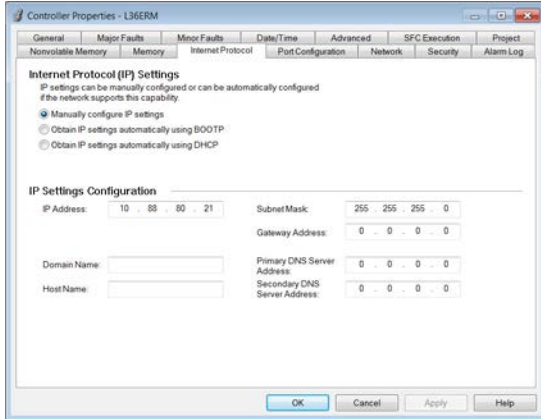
Controller Properties - L36ERM

General | Major Faults | Minor Faults | Date/Time | Advanced | SFC Execution | Project
Nonvolatile Memory | Memory | Internet Protocol | Port Configuration | Network | Security | Alarm Log

Internet Protocol (IP) Settings
IP settings can be manually configured or can be automatically configured if the network supports this capability.

Manually configure IP settings
Obtain IP settings automatically using BOOTP
Obtain IP settings automatically using DHCP

IP Settings Configuration

IP Address: 10 . 88 . 80 . 21
Subnet Mask: 255 . 255 . 255 . 0
Gateway Address: 0 . 0 . 0 . 0
Domain Name:
Primary DNS Server Address: 0 . 0 . 0 . 0
Host Name:
Secondary DNS Server Address: 0 . 0 . 0 . 0

OK | Cancel | Apply | Help